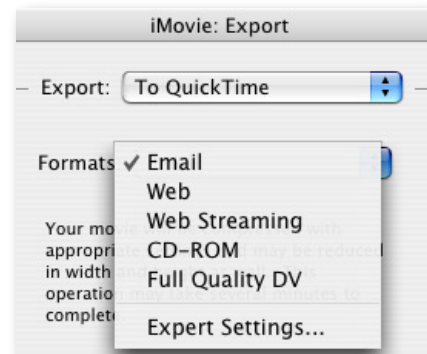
iMovie: Export

Export: To QuickTime

Formats ✓ Email
Web
Web Streaming
CD-ROM
Full Quality DV
Expert Settings...

Your mo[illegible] with appropri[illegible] may be reduced in width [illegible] operatio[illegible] may take several minutes to complet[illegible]